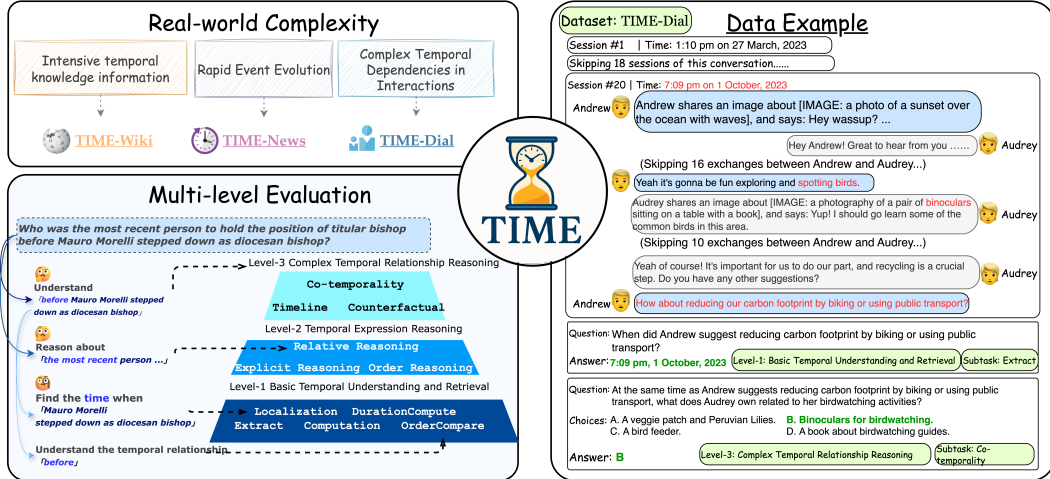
Real-world Complexity

Intensive temporal knowledge information

Rapid Event Evolution

Complex Temporal Dependencies in Interactions

TIME-Wiki

TIME-News

TIME-Dial

Multi-level Evaluation

Who was the most recent person to hold the position of titular bishop before Mauro Morelli stepped down as diocesan bishop?

Understand
「before Mauro Morelli stepped down as diocesan bishop」

Reason about
「the most recent person ...」

Find the time when
「Mauro Morelli stepped down as diocesan bishop」

Understand the temporal relationship
「before」

Level-3 Complex Temporal Relationship Reasoning

Co-temporality

Timeline Counterfactual

Level-2 Temporal Expression Reasoning

Relative Reasoning

Explicit Reasoning Order Reasoning

Level-1 Basic Temporal Understanding and Retrieval

Localization DurationCompute

Extract Computation OrderCompare

TIME

Dataset: TIME-Dial

Data Example

Session #1 | Time: 1:10 pm on 27 March, 2023

Skipping 18 sessions of this conversation......

Session #20 | Time: 7:09 pm on 1 October, 2023

Andrew

Andrew shares an image about [IMAGE: a photo of a sunset over the ocean with waves], and says: Hey wassup? ...

Hey Andrew! Great to hear from you ......

Audrey

(Skipping 16 exchanges between Andrew and Audrey...)

Yeah it's gonna be fun exploring and spotting birds.

Audrey shares an image about [IMAGE: a photography of a pair of binoculars sitting on a table with a book], and says: Yup! I should go learn some of the common birds in this area.

Audrey

(Skipping 10 exchanges between Andrew and Audrey...)

Yeah of course! It's important for us to do our part, and recycling is a crucial step. Do you have any other suggestions?

Audrey

Andrew

How about reducing our carbon footprint by biking or using public transport?

Question: When did Andrew suggest reducing carbon footprint by biking or using public transport?

Answer: 7:09 pm, 1 October, 2023

Level-1: Basic Temporal Understanding and Retrieval

Subtask: Extract

Question: At the same time as Andrew suggests reducing carbon footprint by biking or using public transport, what does Audrey own related to her birdwatching activities?

Choices: A. A veggie patch and Peruvian Lilies. B. Binoculars for birdwatching.
C. A bird feeder. D. A book about birdwatching guides.

Answer: B

Level-3: Complex Temporal Relationship Reasoning

Subtask: Co-temporality